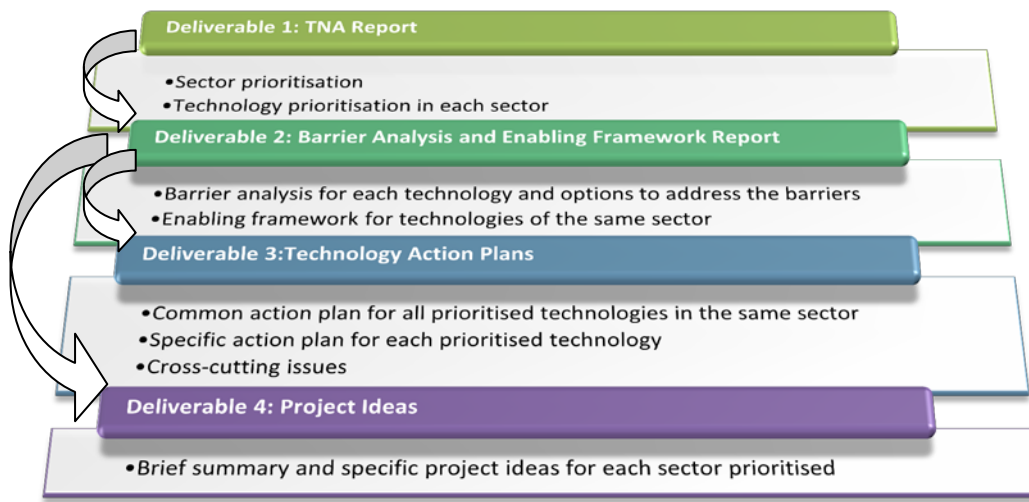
Deliverable 1: TNA Report

•Sector prioritisation
•Technology prioritisation in each sector

Deliverable 2: Barrier Analysis and Enabling Framework Report

•Barrier analysis for each technology and options to address the barriers
•Enabling framework for technologies of the same sector

Deliverable 3:Technology Action Plans

•Common action plan for all prioritised technologies in the same sector
•Specific action plan for each prioritised technology
•Cross-cutting issues

Deliverable 4: Project Ideas

•Brief summary and specific project ideas for each sector prioritised